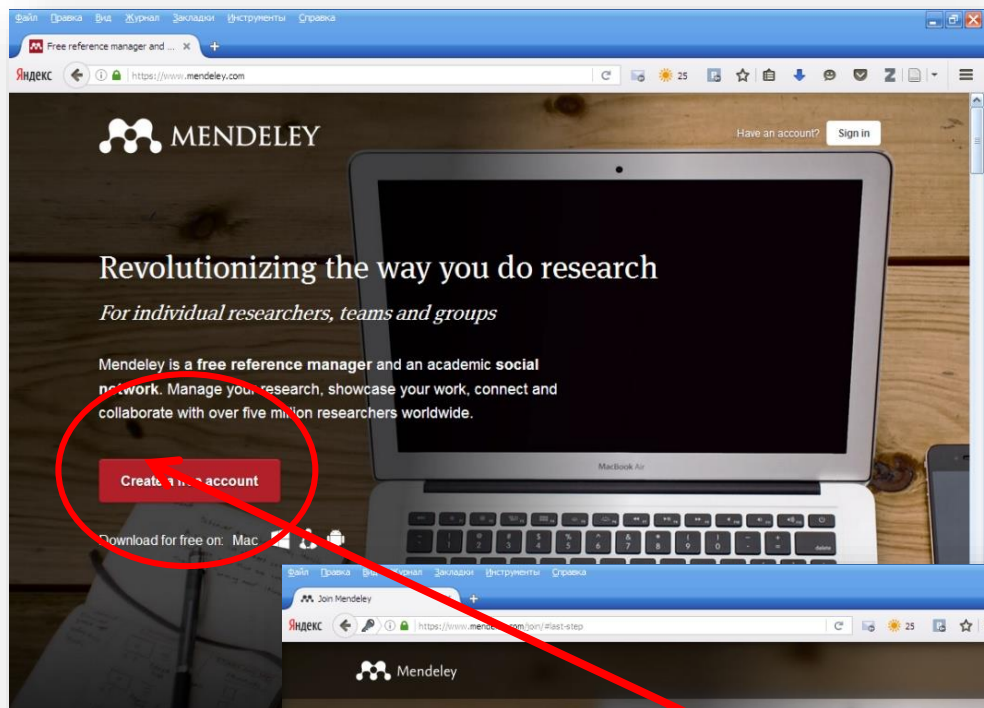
Файл Правка Вид Журнал Закладки Инструменты Справка

Free reference manager and ...

Яндекс https://www.mendeley.com

25

MENDELEY

Have an account? Sign in

Revolutionizing the way you do research

For individual researchers, teams and groups

Mendeley is a free reference manager and an academic social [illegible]. Manage you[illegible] research, showcase your work, connect and collaborate with over five mi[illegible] researchers worldwide.

MacBook Air

Creat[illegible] account

Download for free on: Mac

Файл Правка Вид Журнал Закладки Инструменты Справка

Join Mendeley

Яндекс https://www.mende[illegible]com/join/#last-step

25

Mendeley